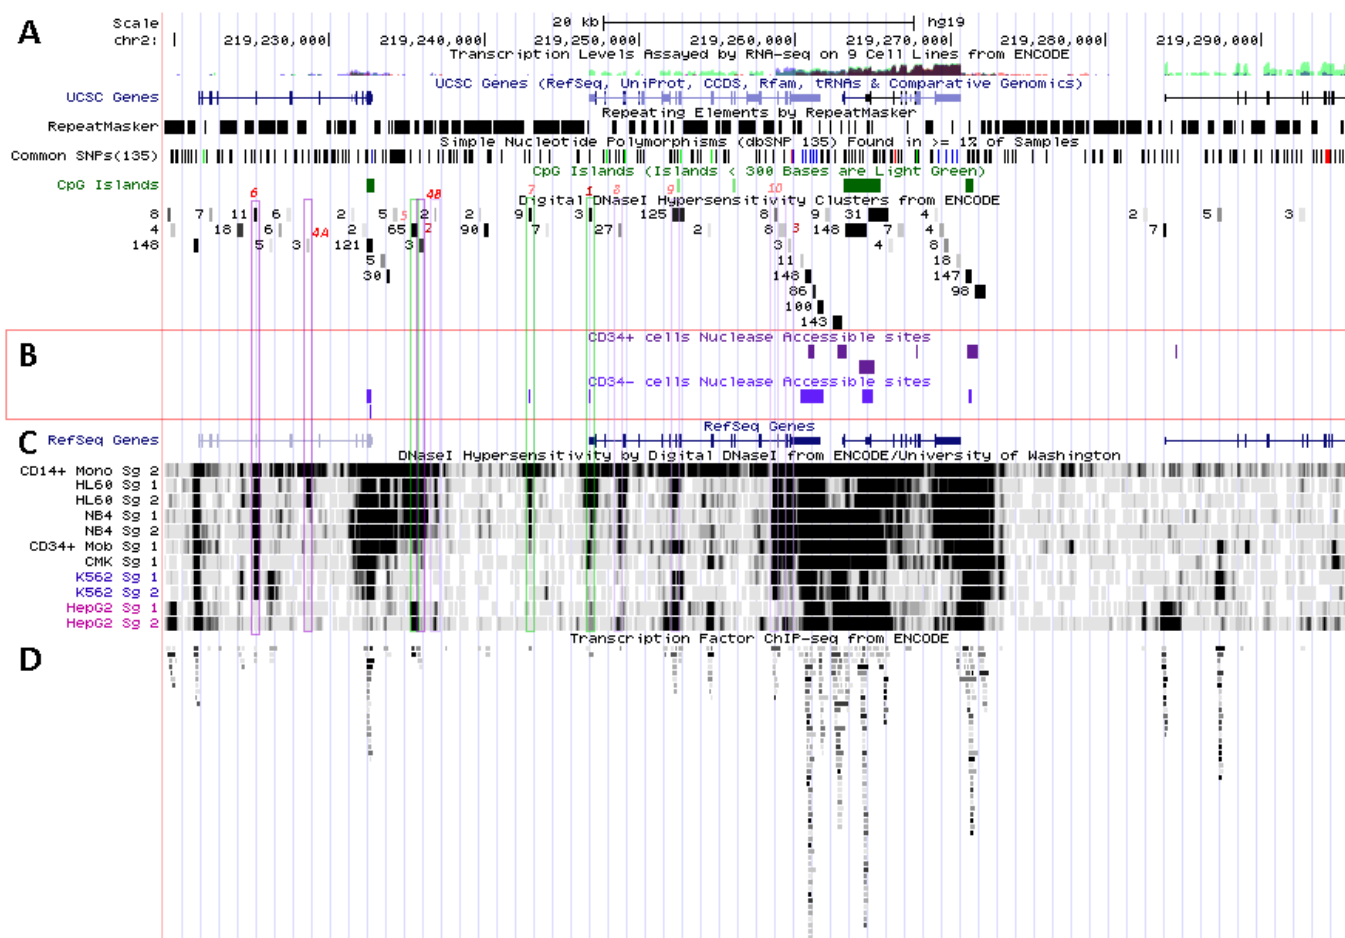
A
Scale
chr2:
20 kb
hg19
219,230,000
219,240,000
219,250,000
219,260,000
219,270,000
219,280,000
219,290,000
Transcription Levels Assayed by RNA-seq on 9 Cell Lines from ENCODE
UCSC Genes
UCSC Genes (RefSeq, UniProt, CCDS, Rfam, tRNAs & Comparative Genomics)
RepeatMasker
Repeating Elements by RepeatMasker
Common SNPs(135)
Simple Nucleotide Polymorphisms (dbSNP 135) Found in >= 1% of Samples
CpG Islands
CpG Islands (Islands < 300 Bases are Light Green)
6 4B 7 1 8 9 10
Digital DNaseI Hypersensitivity Clusters from ENCODE
8 7 11 6 2 5 5 2 2 9 3 125 8 9 31 4 2 5 3
4 18 6 4A 2 65 2 90 7 27 2 8 3 148 7 4 7
148 5 3 121 3 3 4 8
5 11 18
30 148 147
86 98
100
143
B
CD34+ cells Nuclease Accessible sites
CD34- cells Nuclease Accessible sites
C
RefSeq Genes
RefSeq Genes
DNaseI Hypersensitivity by Digital DNaseI from ENCODE/University of Washington
CD14+ Mono Sg 2
HL60 Sg 1
HL60 Sg 2
NB4 Sg 1
NB4 Sg 2
CD34+ Mob Sg 1
CMK Sg 1
K562 Sg 1
K562 Sg 2
HepG2 Sg 1
HepG2 Sg 2
Transcription Factor ChIP-seq from ENCODE
D